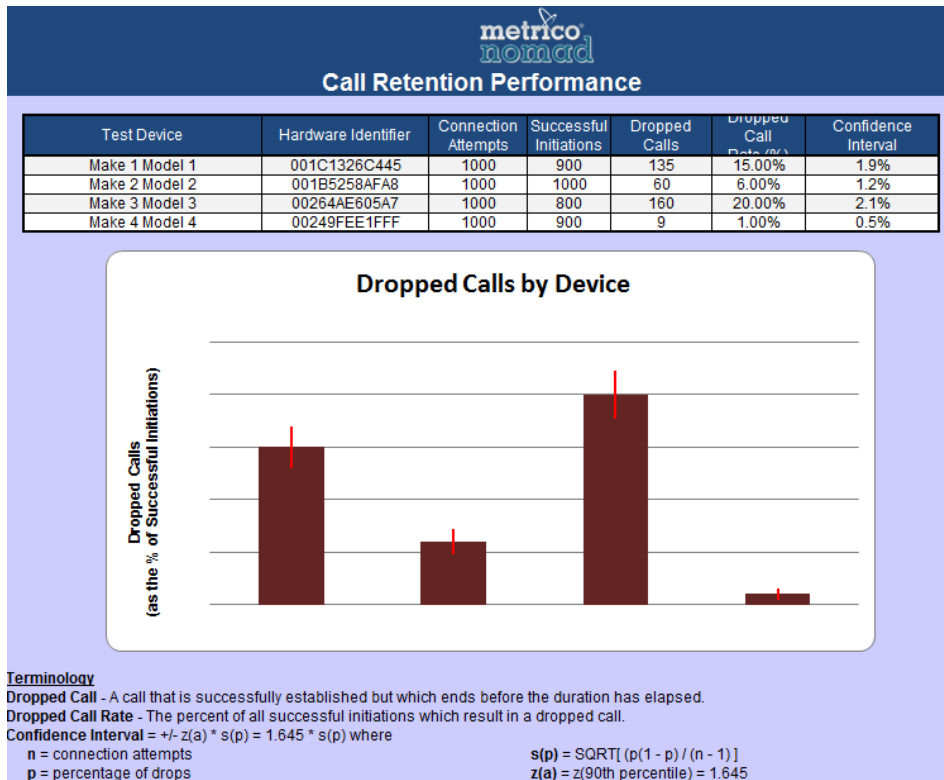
metrico nomad

Call Retention Performance

| Test Device | Hardware Identifier | Connection Attempts | Successful Initiations | Dropped Calls | Dropped Call Rate (%) | Confidence Interval |
|---|---|---|---|---|---|---|
| Make 1 Model 1 | 001C1326C445 | 1000 | 900 | 135 | 15.00% | 1.9% |
| Make 2 Model 2 | 001B5258AFA8 | 1000 | 1000 | 60 | 6.00% | 1.2% |
| Make 3 Model 3 | 00264AE605A7 | 1000 | 800 | 160 | 20.00% | 2.1% |
| Make 4 Model 4 | 00249FEE1FFF | 1000 | 900 | 9 | 1.00% | 0.5% |

Dropped Calls by Device

Dropped Calls (as the % of Successful Initiations)

Terminology
Dropped Call - A call that is successfully established but which ends before the duration has elapsed.
Dropped Call Rate - The percent of all successful initiations which result in a dropped call.
Confidence Interval = +/- z(a) * s(p) = 1.645 * s(p) where
n = connection attempts
p = percentage of drops
s(p) = SQRT[ (p(1 - p) / (n - 1) ]
z(a) = z(90th percentile) = 1.645